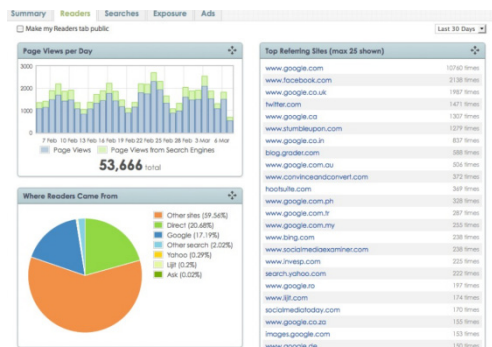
Summary Readers Searches Exposure Ads

Make my Readers tab public

Last 30 Days

Page Views per Day

3000
2000
1000
0

7 Feb 10 Feb 13 Feb 16 Feb 19 Feb 22 Feb 25 Feb 28 Feb 3 Mar 6 Mar

Page Views Page Views from Search Engines

53,666 total

Where Readers Came From

Other sites (59.56%)
Direct (20.68%)
Google (17.19%)
Other search (2.02%)
Yahoo (0.29%)
Lijit (0.2%)
Ask (0.05%)

Top Referring Sites (max 25 shown)

| | |
|---|---|
| www.google.com | 10760 times |
| www.facebook.com | 2136 times |
| www.google.co.uk | 1987 times |
| twitter.com | 1471 times |
| www.google.ca | 1307 times |
| www.stumbleupon.com | 1279 times |
| www.google.co.in | 837 times |
| blog.grader.com | 588 times |
| www.google.com.au | 506 times |
| www.convinceandconvert.com | 372 times |
| hootsuite.com | 369 times |
| www.google.com.ph | 328 times |
| www.google.com.tr | 287 times |
| www.google.com.my | 255 times |
| www.bing.com | 238 times |
| www.socialmediaexaminer.com | 238 times |
| www.inesp.com | 225 times |
| search.yahoo.com | 222 times |
| www.google.ro | 197 times |
| www.lijit.com | 174 times |
| socialmediatoday.com | 170 times |
| www.google.co.za | 155 times |
| images.google.com | 153 times |
| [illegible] | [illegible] |